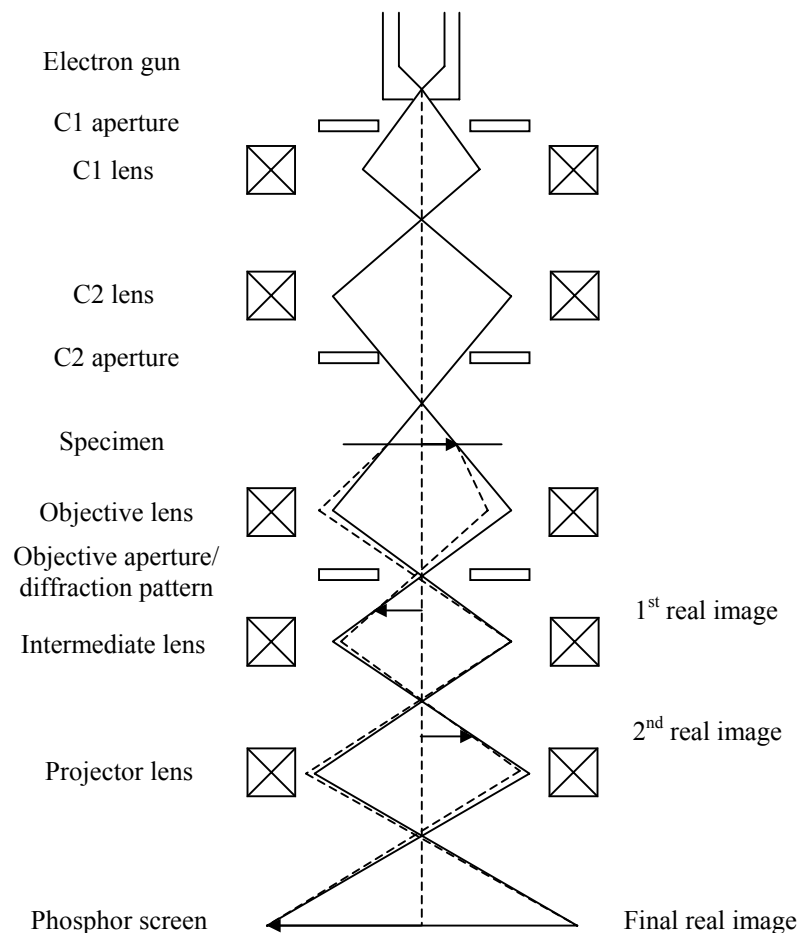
Electron gun

C1 aperture

C1 lens

C2 lens

C2 aperture

Specimen

Objective lens

Objective aperture/ diffraction pattern

$1^{st}$ real image

Intermediate lens

$2^{nd}$ real image

Projector lens

Phosphor screen

Final real image